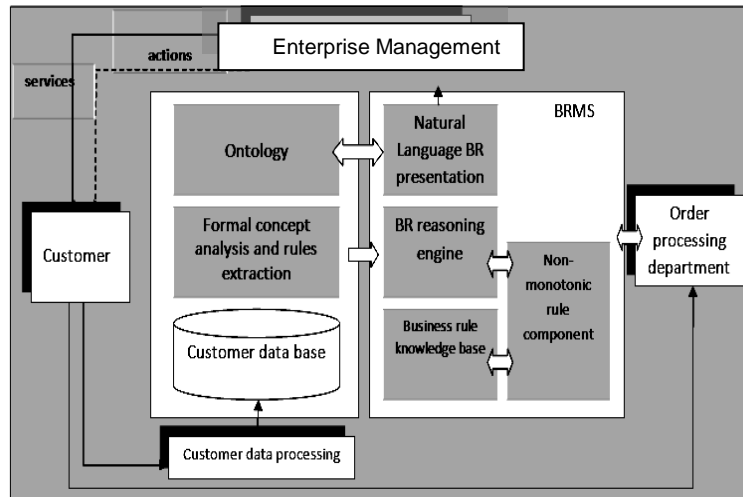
actions

Enterprise Management

services

Ontology

Formal concept analysis and rules extraction

Customer data base

BRMS

Natural Language BR presentation

BR reasoning engine

Business rule knowledge base

Non-monotonic rule component

Customer

Order processing department

Customer data processing